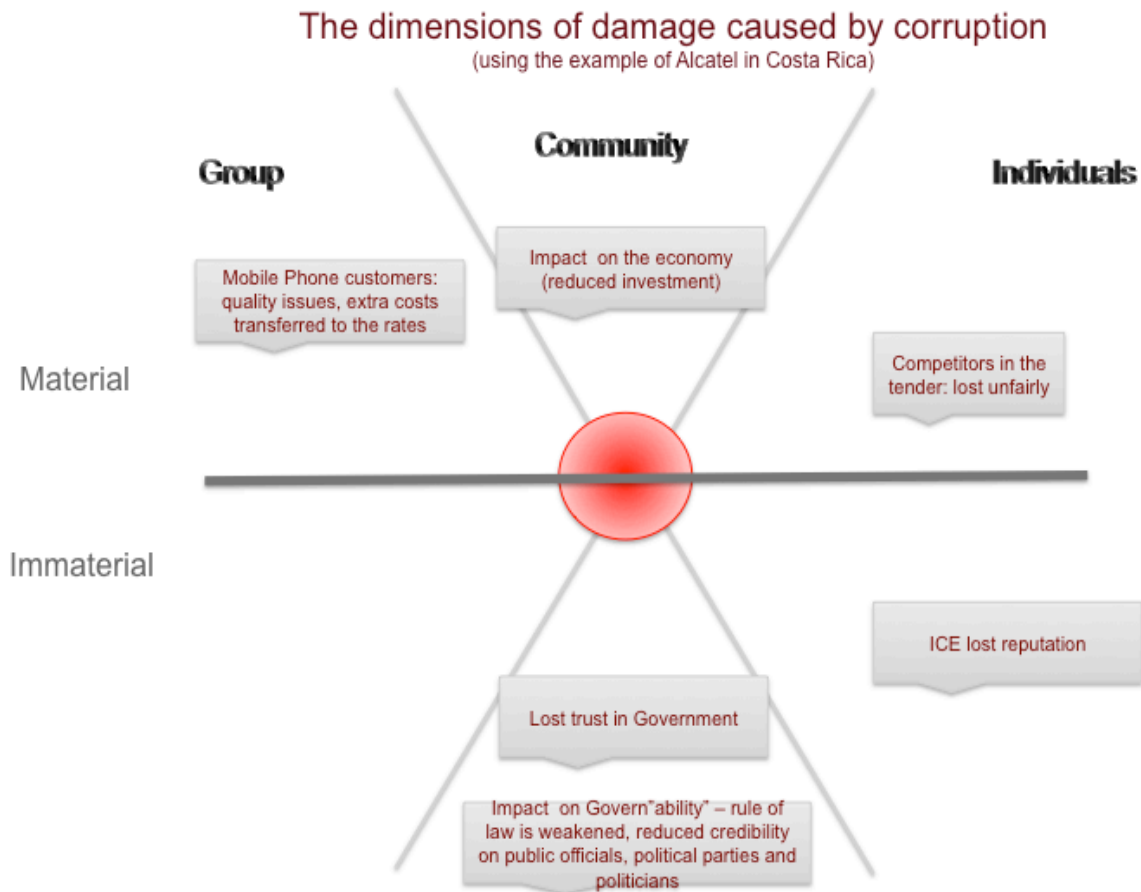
The dimensions of damage caused by corruption
(using the example of Alcatel in Costa Rica)

Group

Community

Individuals

Impact on the economy (reduced investment)

Mobile Phone customers: quality issues, extra costs transferred to the rates

Material

Competitors in the tender: lost unfairly

Immaterial

ICE lost reputation

Lost trust in Government

Impact on Govern"ability" – rule of law is weakened, reduced credibility on public officials, political parties and politicians